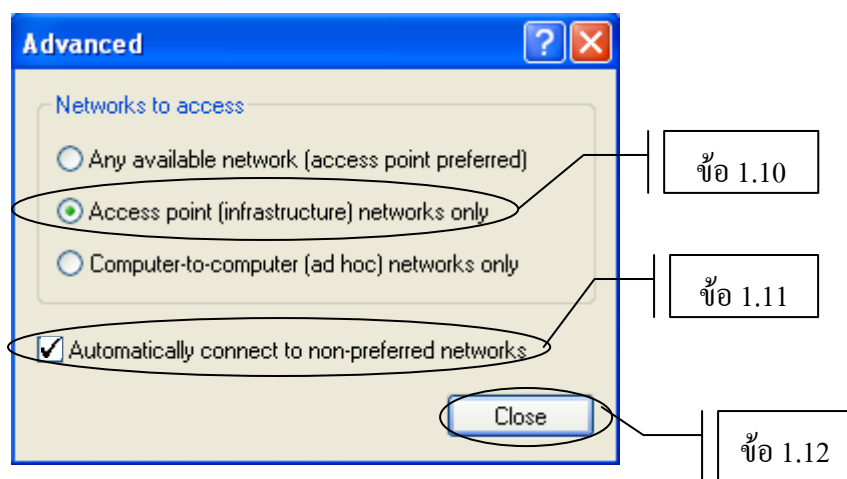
Advanced

Networks to access

Any available network (access point preferred)

Access point (infrastructure) networks only

Computer-to-computer (ad hoc) networks only

Automatically connect to non-preferred networks

Close

ข้อ 1.10

ข้อ 1.11

ข้อ 1.12